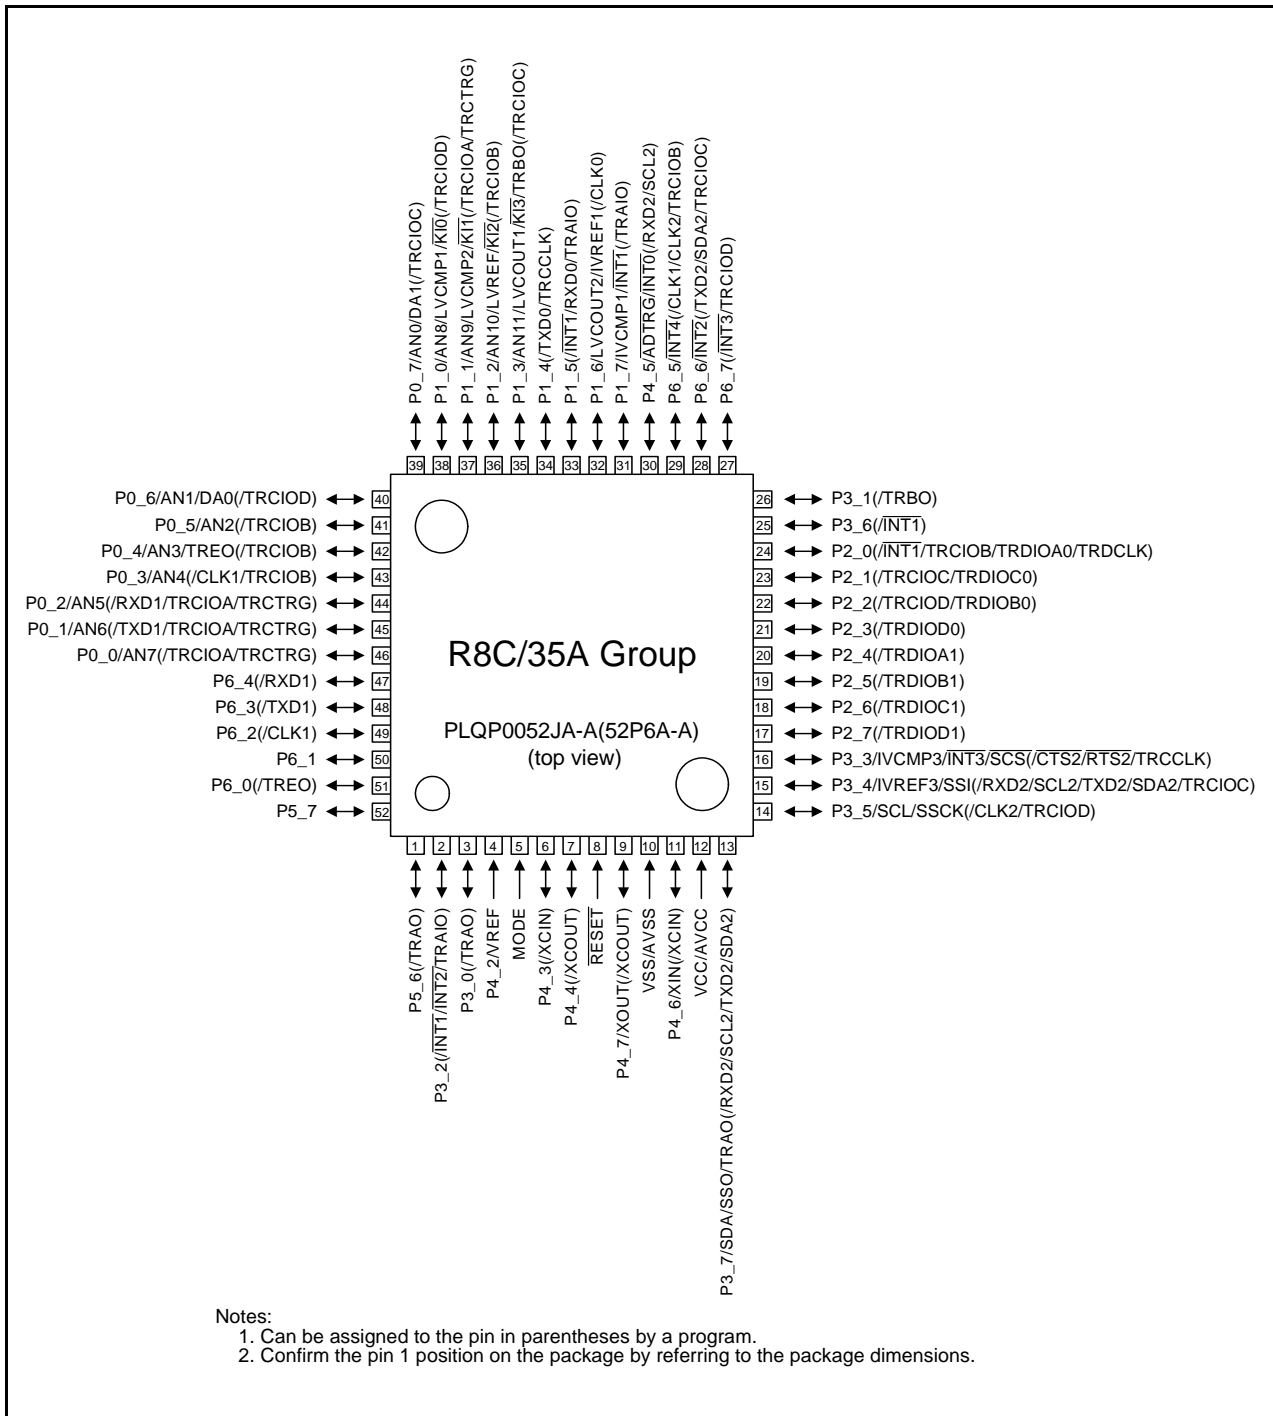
P0_7/AN0/DA1(/TRCIOC) 39
P1_0/AN8/LVCMP1/$\overline{KI0}$(/TRCIOD) 38
P1_1/AN9/LVCMP2/$\overline{KI1}$(/TRCIOA/TRCTRG) 37
P1_2/AN10/LVREF/$\overline{KI2}$(/TRCIOB) 36
P1_3/AN11/LVCOUT1/$\overline{KI3}$/TRBO(/TRCIOC) 35
P1_4(/TXD0/TRCCLK) 34
P1_5(/$\overline{INT1}$/RXD0/TRAIO) 33
P1_6/LVCOUT2/IVREF1(/CLK0) 32
P1_7/IVCMP1/$\overline{INT1}$(/TRAIO) 31
P4_5/$\overline{ADTRG}$/$\overline{INT0}$(/RXD2/SCL2) 30
P6_5/$\overline{INT4}$(/CLK1/CLK2/TRCIOB) 29
P6_6/$\overline{INT2}$(/TXD2/SDA2/TRCIOC) 28
P6_7/($\overline{INT3}$/TRCIOD) 27

P0_6/AN1/DA0(/TRCIOD) 40
P0_5/AN2(/TRCIOB) 41
P0_4/AN3/TREO(/TRCIOB) 42
P0_3/AN4(/CLK1/TRCIOB) 43
P0_2/AN5(/RXD1/TRCIOA/TRCTRG) 44
P0_1/AN6(/TXD1/TRCIOA/TRCTRG) 45
P0_0/AN7(/TRCIOA/TRCTRG) 46
P6_4(/RXD1) 47
P6_3(/TXD1) 48
P6_2(/CLK1) 49
P6_1 50
P6_0(/TREO) 51
P5_7 52

R8C/35A Group

PLQP0052JA-A(52P6A-A)
(top view)

26 P3_1(/TRBO)
25 P3_6(/$\overline{INT1}$)
24 P2_0(/$\overline{INT1}$/TRCIOB/TRDIOA0/TRDCLK)
23 P2_1(/TRCIOC/TRDIOC0)
22 P2_2(/TRCIOD/TRDIOB0)
21 P2_3(/TRDIOD0)
20 P2_4(/TRDIOA1)
19 P2_5(/TRDIOB1)
18 P2_6(/TRDIOC1)
17 P2_7(/TRDIOD1)
16 P3_3/IVCMP3/$\overline{INT3}$/$\overline{SCS}$(/$\overline{CTS2}$/$\overline{RTS2}$/TRCCLK)
15 P3_4/IVREF3/SSI(/RXD2/SCL2/TXD2/SDA2/TRCIOC)
14 P3_5/SCL/SSCK(/CLK2/TRCIOD)

1 P5_6(/TRAO)
2 P3_2(/$\overline{INT1}$/$\overline{INT2}$/TRAIO)
3 P3_0(/TRAO)
4 P4_2/VREF
5 MODE
6 P4_3(/XCIN)
7 P4_4(/XCOUT)
8 $\overline{RESET}$
9 P4_7/XOUT(/XCOUT)
10 VSS/AVSS
11 P4_6/XIN(/XCIN)
12 VCC/AVCC
13 P3_7/SDA/SSO/TRAO(/RXD2/SCL2/TXD2/SDA2)

Notes:
1. Can be assigned to the pin in parentheses by a program.
2. Confirm the pin 1 position on the package by referring to the package dimensions.